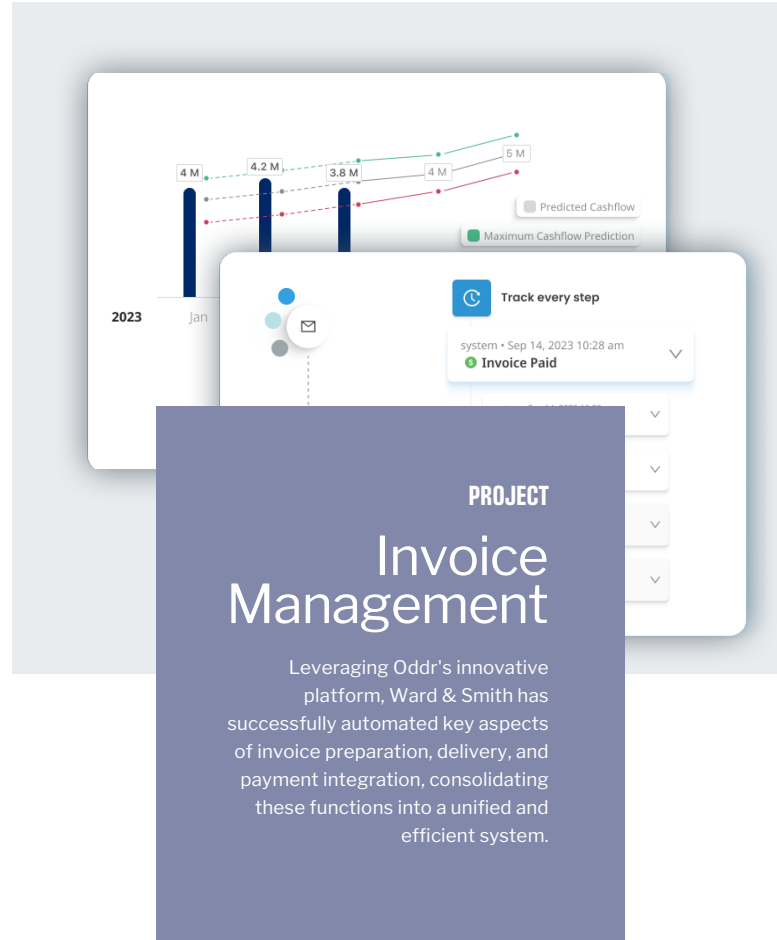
4 M
4.2 M
3.8 M
4 M
5 M
Predicted Cashflow
Maximum Cashflow Prediction
2023
Jan

Track every step
system • Sep 14, 2023 10:28 am
Invoice Paid
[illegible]

PROJECT
Invoice Management

Leveraging Oddr's innovative platform, Ward & Smith has successfully automated key aspects of invoice preparation, delivery, and payment integration, consolidating these functions into a unified and efficient system.